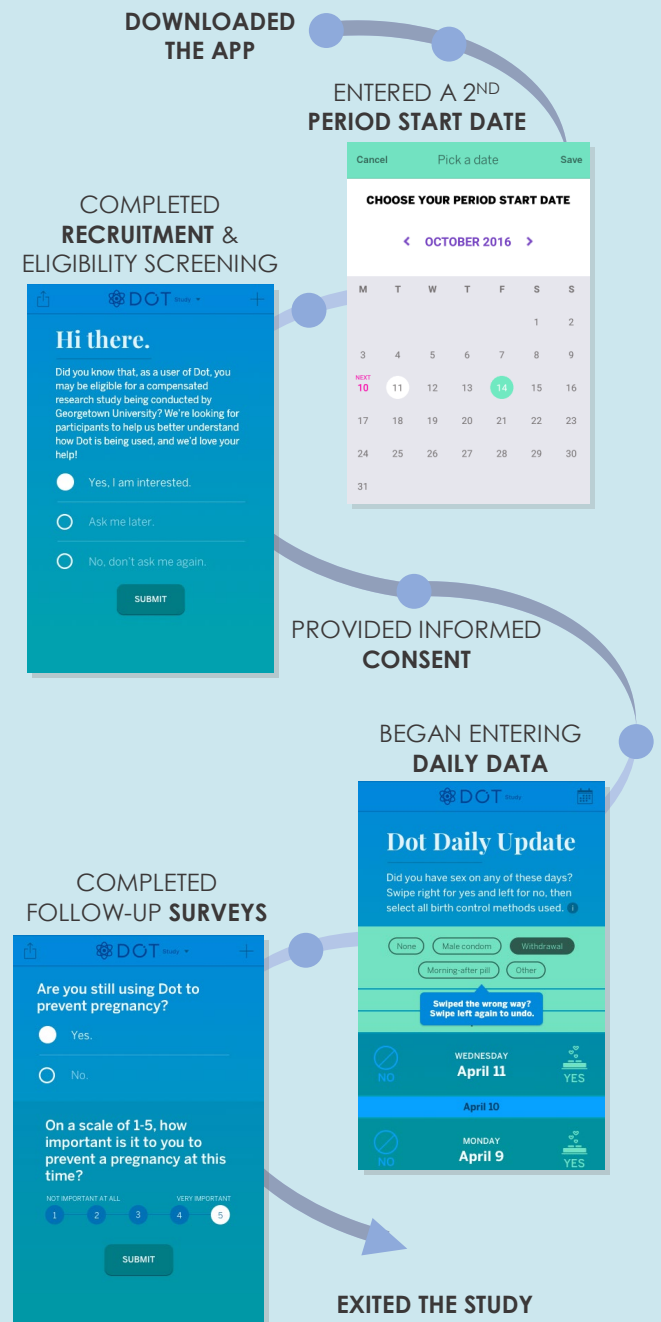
DOWNLOADED THE APP

ENTERED A 2$^{ND}$ PERIOD START DATE

Cancel Pick a date Save

CHOOSE YOUR PERIOD START DATE

OCTOBER 2016

| M | T | W | T | F | S | S |
|---|---|---|---|---|---|---|
| | | | | | 1 | 2 |
| 3 | 4 | 5 | 6 | 7 | 8 | 9 |
| NEXT 10 | 11 | 12 | 13 | 14 | 15 | 16 |
| 17 | 18 | 19 | 20 | 21 | 22 | 23 |
| 24 | 25 | 26 | 27 | 28 | 29 | 30 |
| 31 | | | | | | |

COMPLETED RECRUITMENT & ELIGIBILITY SCREENING

DOT Study

Hi there.

Did you know that, as a user of Dot, you may be eligible for a compensated research study being conducted by Georgetown University? We're looking for participants to help us better understand how Dot is being used, and we'd love your help!

Yes, I am interested.

Ask me later.

No, don't ask me again.

SUBMIT

PROVIDED INFORMED CONSENT

BEGAN ENTERING DAILY DATA

DOT Study

Dot Daily Update

Did you have sex on any of these days? Swipe right for yes and left for no, then select all birth control methods used.

None Male condom Withdrawal Morning-after pill Other

Swiped the wrong way? Swipe left again to undo.

NO WEDNESDAY April 11 YES

April 10

NO MONDAY April 9 YES

COMPLETED FOLLOW-UP SURVEYS

DOT Study

Are you still using Dot to prevent pregnancy?

Yes.

No.

On a scale of 1-5, how important is it to you to prevent a pregnancy at this time?

NOT IMPORTANT AT ALL VERY IMPORTANT

1 2 3 4 5

SUBMIT

EXITED THE STUDY